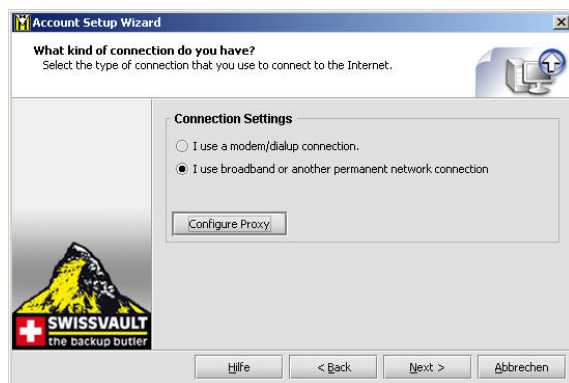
Account Setup Wizard

What kind of connection do you have?
Select the type of connection that you use to connect to the Internet.

Connection Settings

I use a modem/dialup connection.

I use broadband or another permanent network connection

Configure Proxy

SWISSVAULT
the backup butler

Hilfe

< Back

Next >

Abbrechen